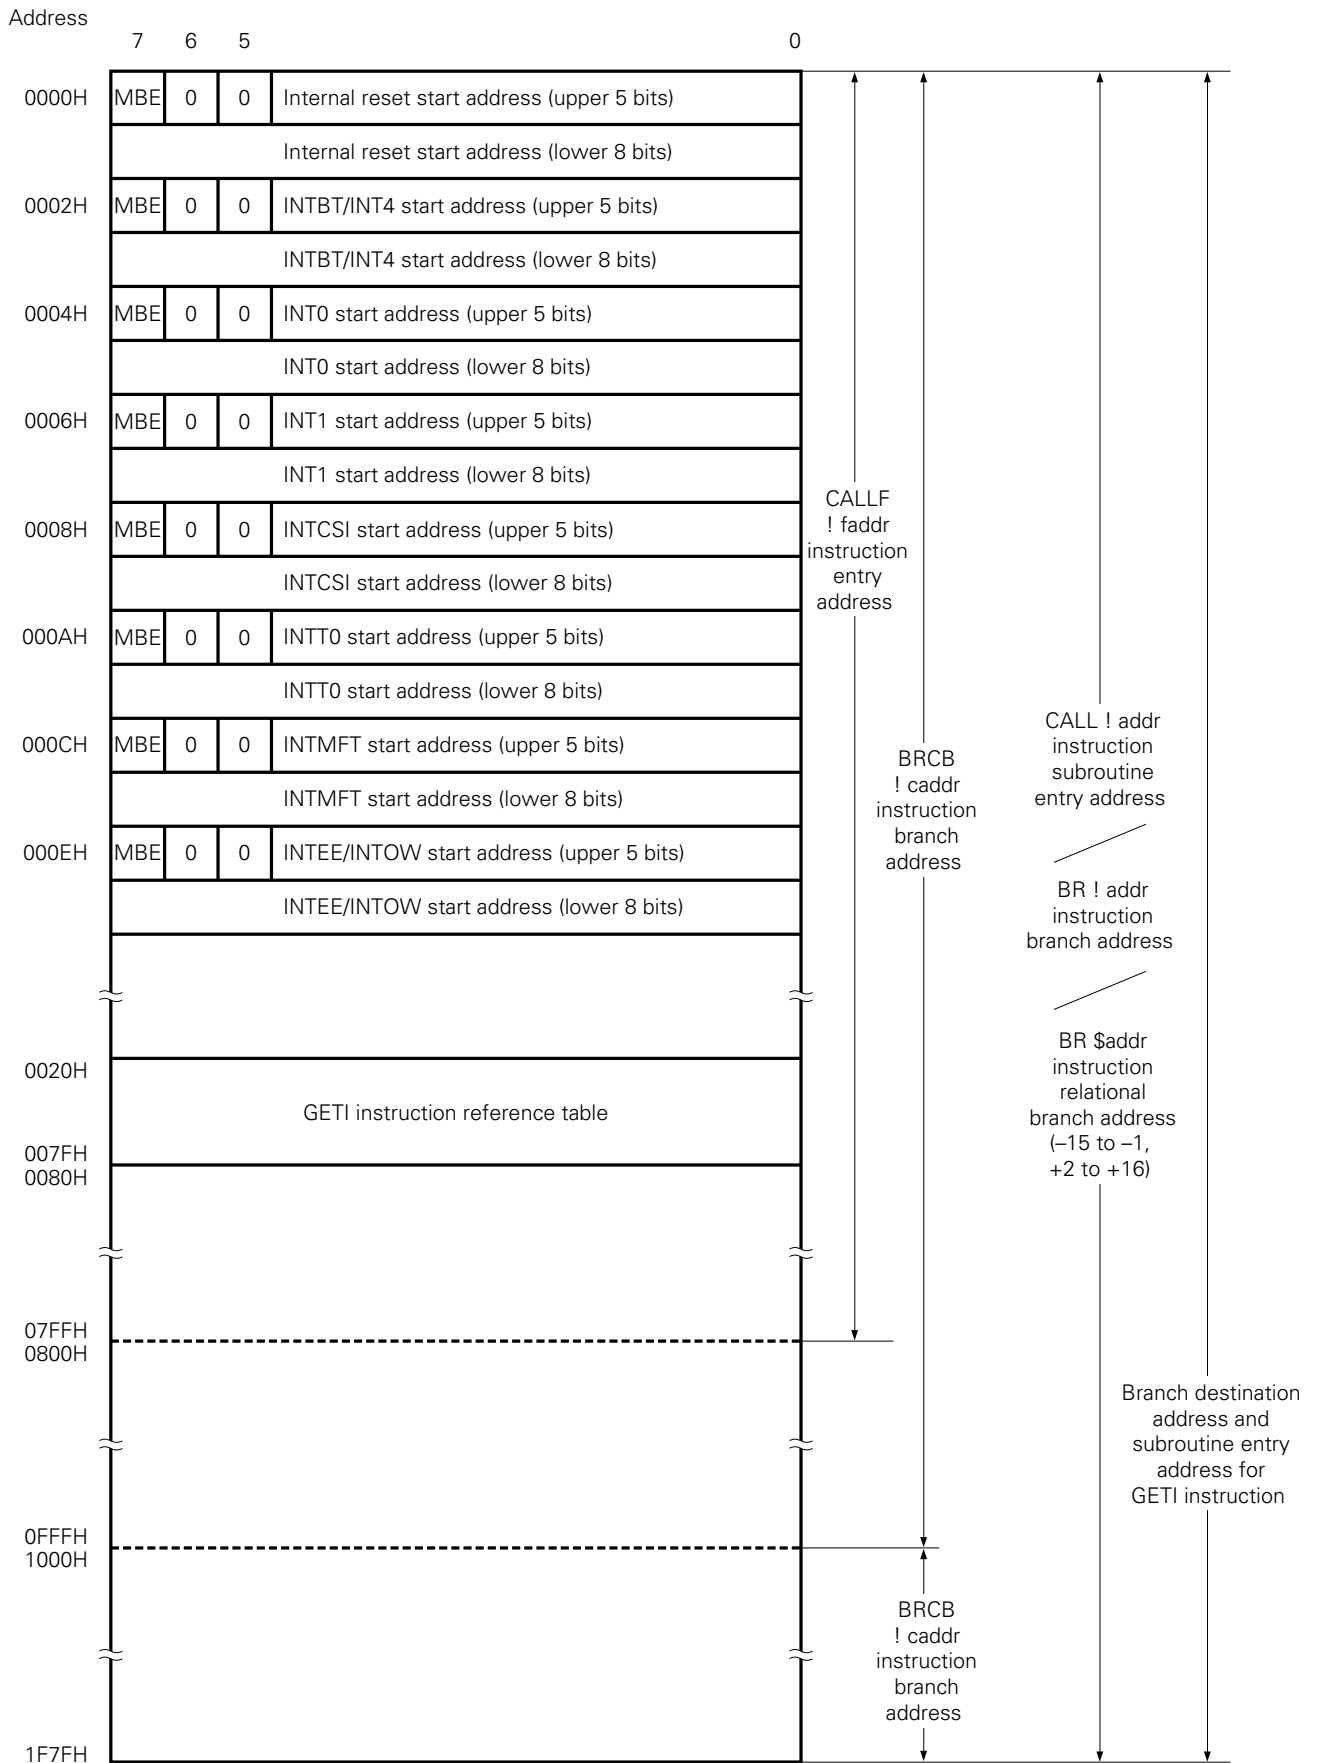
Address

7 6 5 0

0000H MBE 0 0 Internal reset start address (upper 5 bits)

Internal reset start address (lower 8 bits)

0002H MBE 0 0 INTBT/INT4 start address (upper 5 bits)

INTBT/INT4 start address (lower 8 bits)

0004H MBE 0 0 INT0 start address (upper 5 bits)

INT0 start address (lower 8 bits)

0006H MBE 0 0 INT1 start address (upper 5 bits)

INT1 start address (lower 8 bits)

0008H MBE 0 0 INTCSI start address (upper 5 bits)

INTCSI start address (lower 8 bits)

000AH MBE 0 0 INTT0 start address (upper 5 bits)

INTT0 start address (lower 8 bits)

000CH MBE 0 0 INTMFT start address (upper 5 bits)

INTMFT start address (lower 8 bits)

000EH MBE 0 0 INTEE/INTOW start address (upper 5 bits)

INTEE/INTOW start address (lower 8 bits)

0020H

GETI instruction reference table

007FH
0080H

07FFH
0800H

0FFFH
1000H

1F7FH

CALLF ! faddr instruction entry address

BRCB ! caddr instruction branch address

CALL ! addr instruction subroutine entry address

BR ! addr instruction branch address

BR $addr instruction relational branch address (–15 to –1, +2 to +16)

Branch destination address and subroutine entry address for GETI instruction

BRCB ! caddr instruction branch address